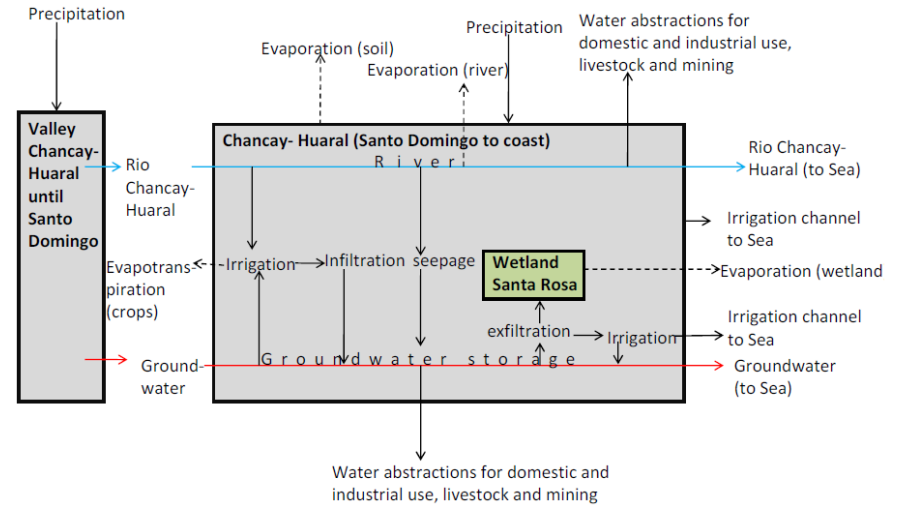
Precipitation

Valley Chancay-Huaral until Santo Domingo

Evaporation (soil)

Evaporation (river)

Precipitation

Water abstractions for domestic and industrial use, livestock and mining

Chancay- Huaral (Santo Domingo to coast)

River

Rio Chancay-Huaral

Rio Chancay-Huaral (to Sea)

Irrigation channel to Sea

Evapotranspiration (crops)

Irrigation

Infiltration

seepage

Wetland Santa Rosa

Evaporation (wetland

exfiltration

Irrigation

Irrigation channel to Sea

Ground-water

Groundwater storage

Groundwater (to Sea)

Water abstractions for domestic and industrial use, livestock and mining